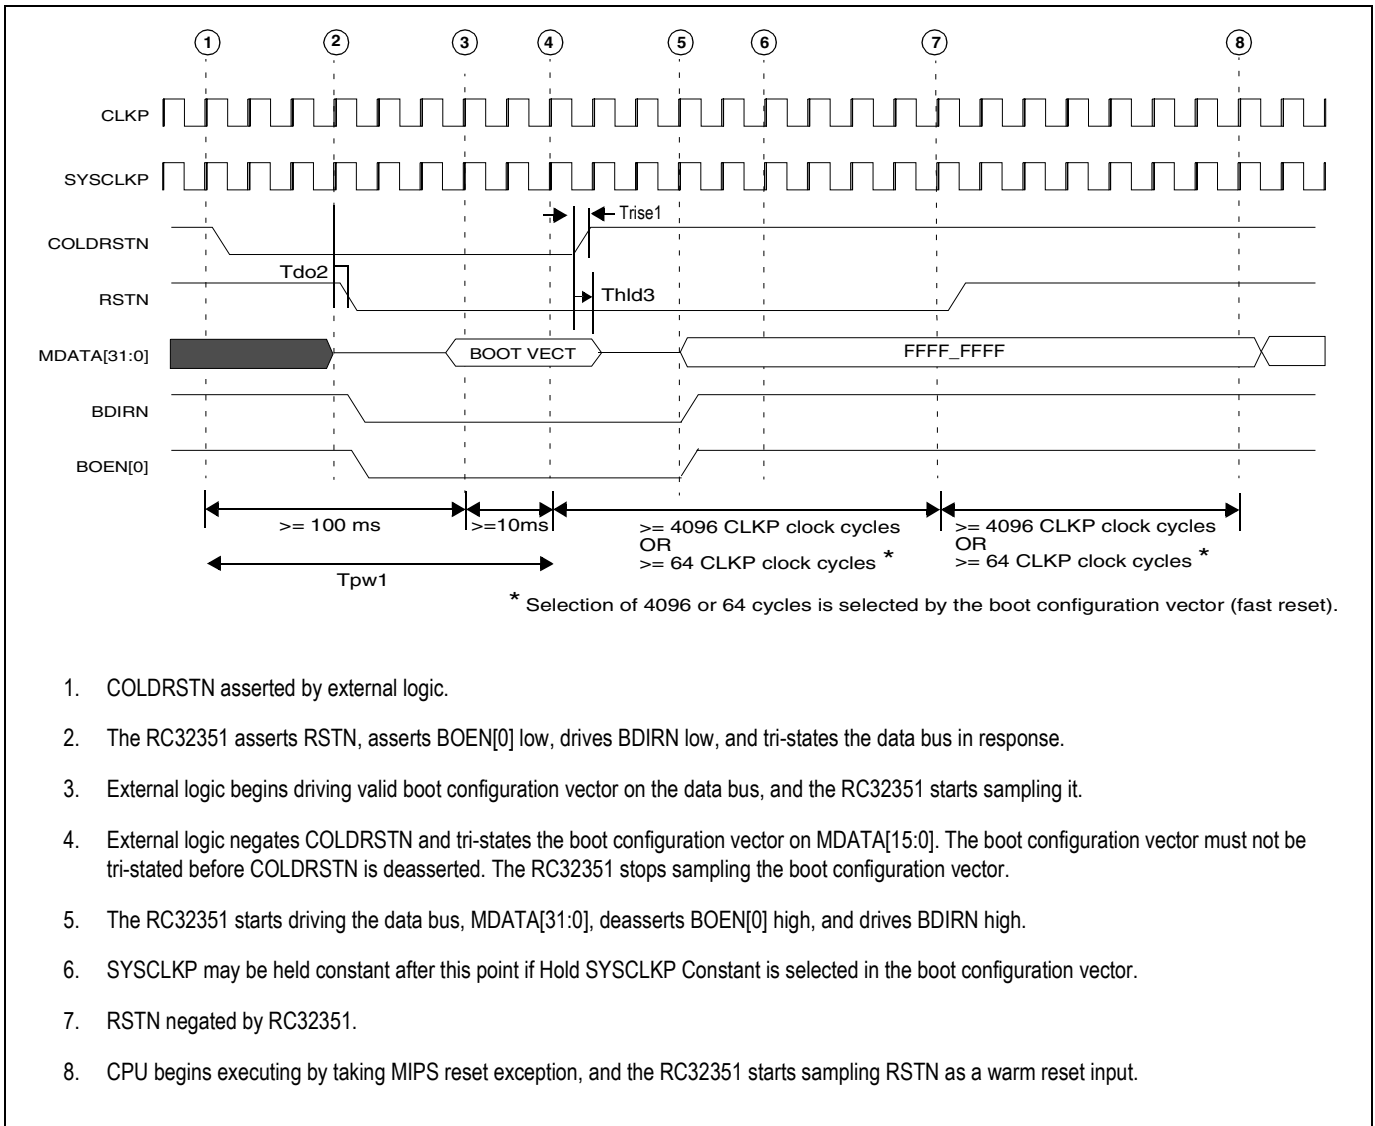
1 2 3 4 5 6 7 8

CLKP

SYSCLKP

Trise1

COLDRSTN

Tdo2

RSTN

Thld3

MDATA[31:0]

BOOT VECT

FFFF_FFFF

BDIRN

BOEN[0]

>= 100 ms

>=10ms

>= 4096 CLKP clock cycles OR >= 64 CLKP clock cycles *

>= 4096 CLKP clock cycles OR >= 64 CLKP clock cycles *

Tpw1

* Selection of 4096 or 64 cycles is selected by the boot configuration vector (fast reset).

1. COLDRSTN asserted by external logic.

2. The RC32351 asserts RSTN, asserts BOEN[0] low, drives BDIRN low, and tri-states the data bus in response.

3. External logic begins driving valid boot configuration vector on the data bus, and the RC32351 starts sampling it.

4. External logic negates COLDRSTN and tri-states the boot configuration vector on MDATA[15:0]. The boot configuration vector must not be tri-stated before COLDRSTN is deasserted. The RC32351 stops sampling the boot configuration vector.

5. The RC32351 starts driving the data bus, MDATA[31:0], deasserts BOEN[0] high, and drives BDIRN high.

6. SYSCLKP may be held constant after this point if Hold SYSCLKP Constant is selected in the boot configuration vector.

7. RSTN negated by RC32351.

8. CPU begins executing by taking MIPS reset exception, and the RC32351 starts sampling RSTN as a warm reset input.